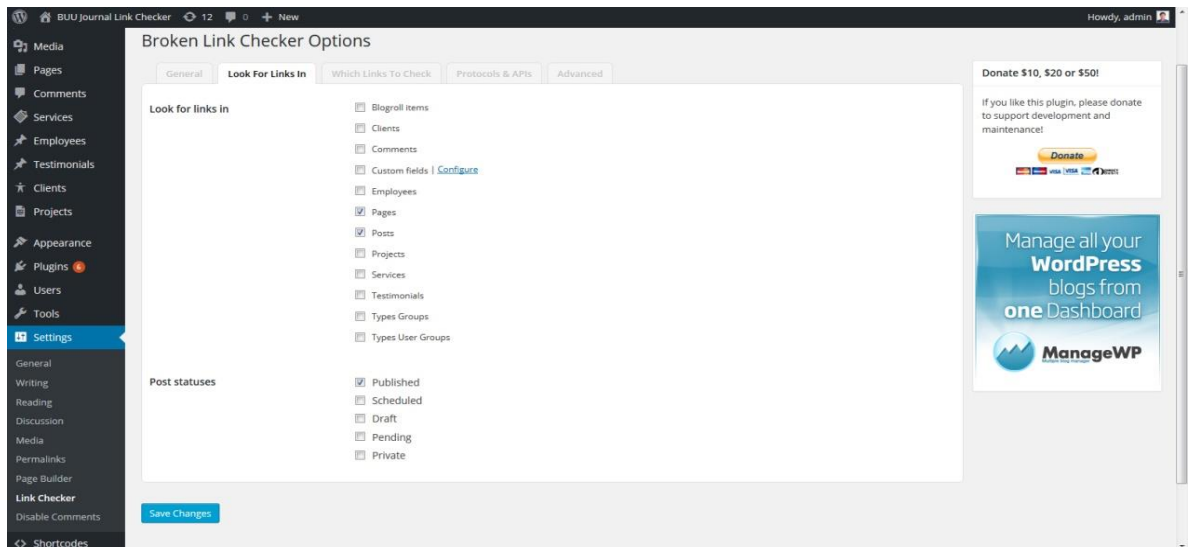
BUU Journal Link Checker 12 0 + New
Howdy, admin

Media
Pages
Comments
Services
Employees
Testimonials
Clients
Projects
Appearance
Plugins 6
Users
Tools
Settings
General
Writing
Reading
Discussion
Media
Permalinks
Page Builder
Link Checker
Disable Comments
<> Shortcodes

Broken Link Checker Options

General | Look For Links In | Which Links To Check | Protocols & APIs | Advanced

Look for links in
Blogroll items
Clients
Comments
Custom fields | Configure
Employees
Pages
Posts
Projects
Services
Testimonials
Types Groups
Types User Groups

Post statuses
Published
Scheduled
Draft
Pending
Private

Save Changes

Donate $10, $20 or $50!
If you like this plugin, please donate to support development and maintenance!
Donate

Manage all your WordPress blogs from one Dashboard
ManageWP